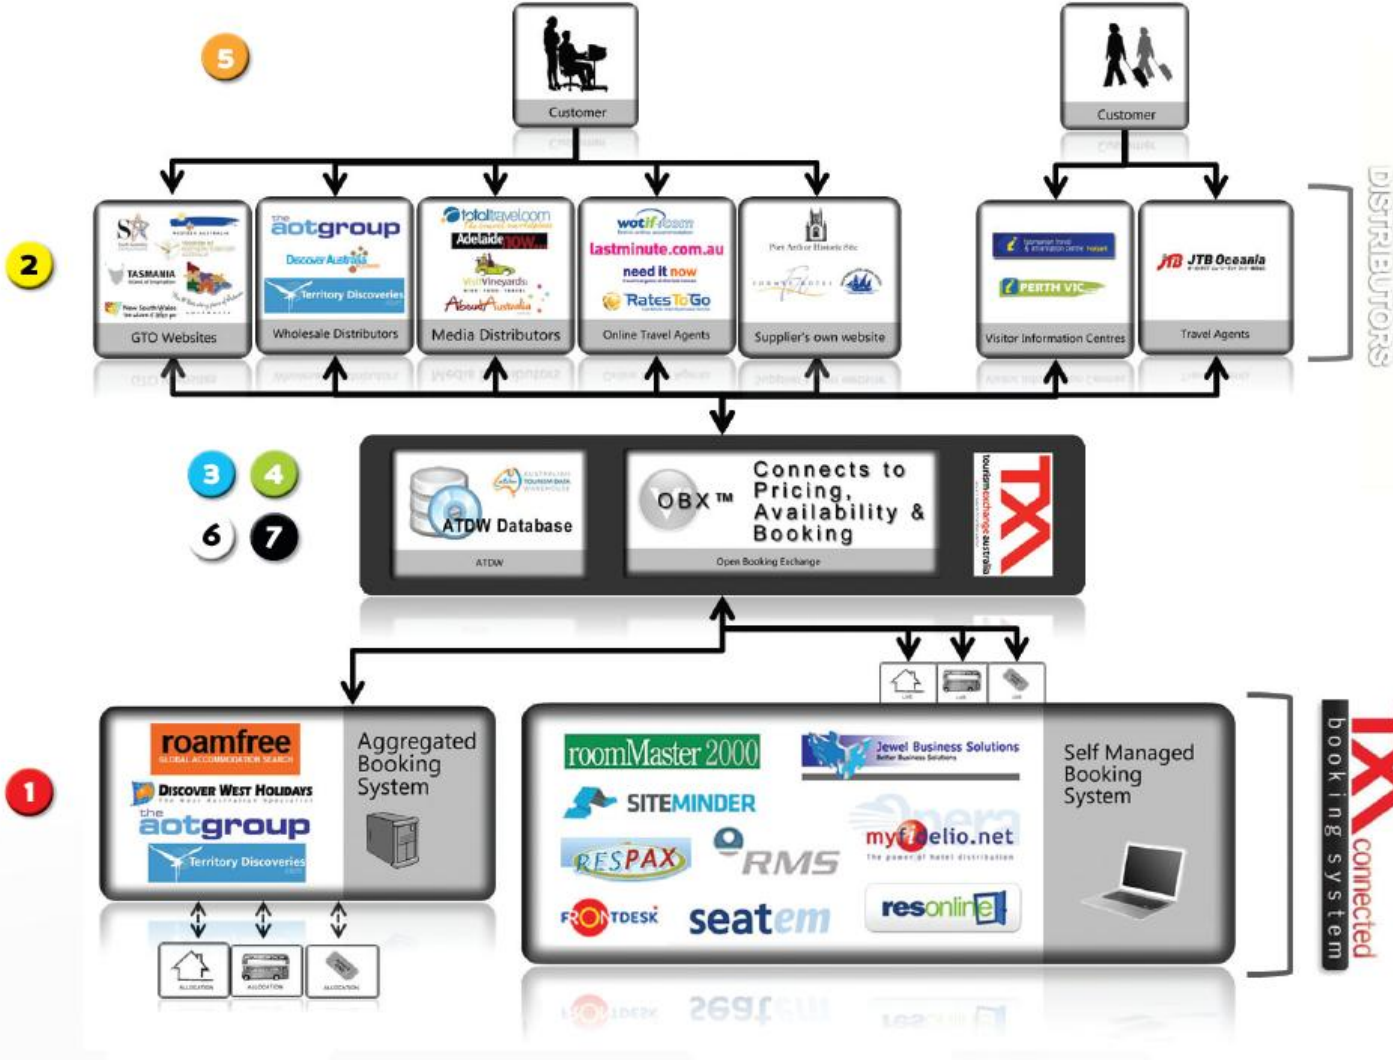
5

Customer

Customer

DISTRIBUTORS

2

TASMANIA

New South Wales

GTO Websites

the aotgroup

Discover Australia

Territory Discoveries

Wholesale Distributors

totaltravel.com

Adelaide NOW

Visit Vineyards

About Australia

Media Distributors

wotif.com

lastminute.com.au

need it now

Rates To Go

Online Travel Agents

Port Arthur Historic Site

Supplier's own website

PERTH VIC

Visitor Information Centres

JTB Oceania

Travel Agents

3 4

6 7

ATDW Database

ATDW

OBX ™

Connects to Pricing, Availability & Booking

Open Booking Exchange

TXA

tourism exchange australia

roamfree

GLOBAL ACCOMMODATION SEARCH

Discover West Holidays

the aotgroup

Territory Discoveries

Aggregated Booking System

ALLOCATION ALLOCATION ALLOCATION

roomMaster 2000

Jewel Business Solutions

SITEMINDER

Opera

RESPAX

RMS

myfidelio.net

The power of hotel distribution

FRONTDESK

seatem

resonline

Self Managed Booking System

TXA connected booking system

1